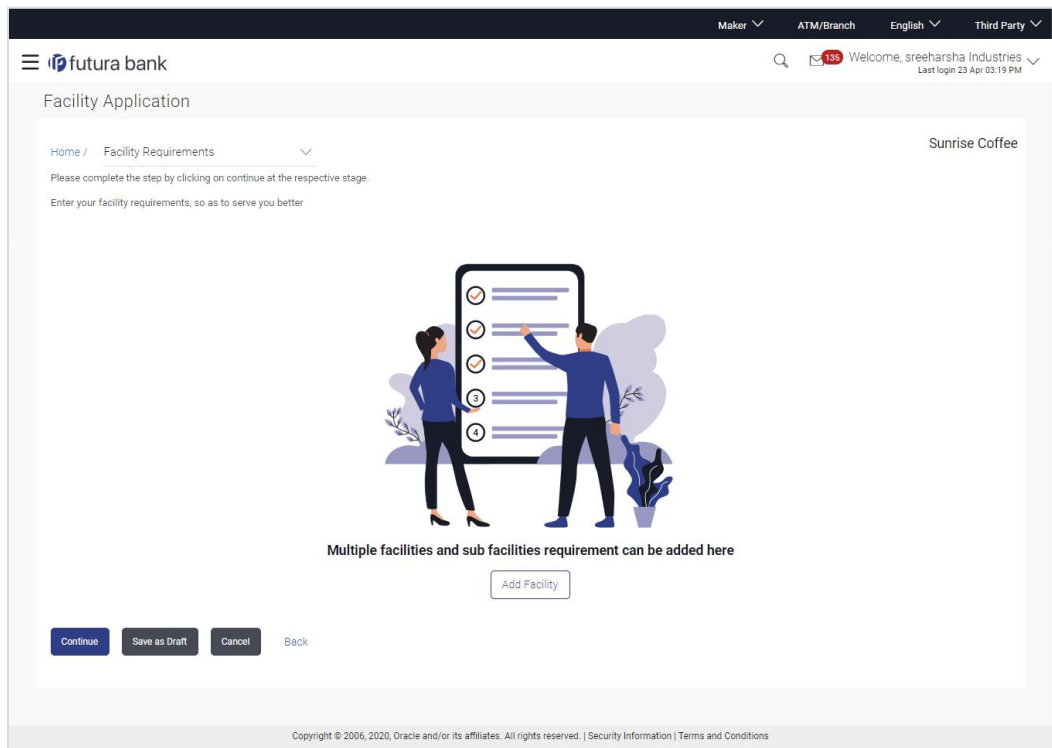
Maker ATM/Branch English Third Party

futura bank

135 Welcome, sreeharsha Industries
Last login 23 Apr 03:19 PM

Facility Application

Home / Facility Requirements

Sunrise Coffee

Please complete the step by clicking on continue at the respective stage.

Enter your facility requirements, so as to serve you better

3

4

Multiple facilities and sub facilities requirement can be added here

Add Facility

Continue Save as Draft Cancel Back

Copyright © 2006, 2020, Oracle and/or its affiliates. All rights reserved. | Security Information | Terms and Conditions